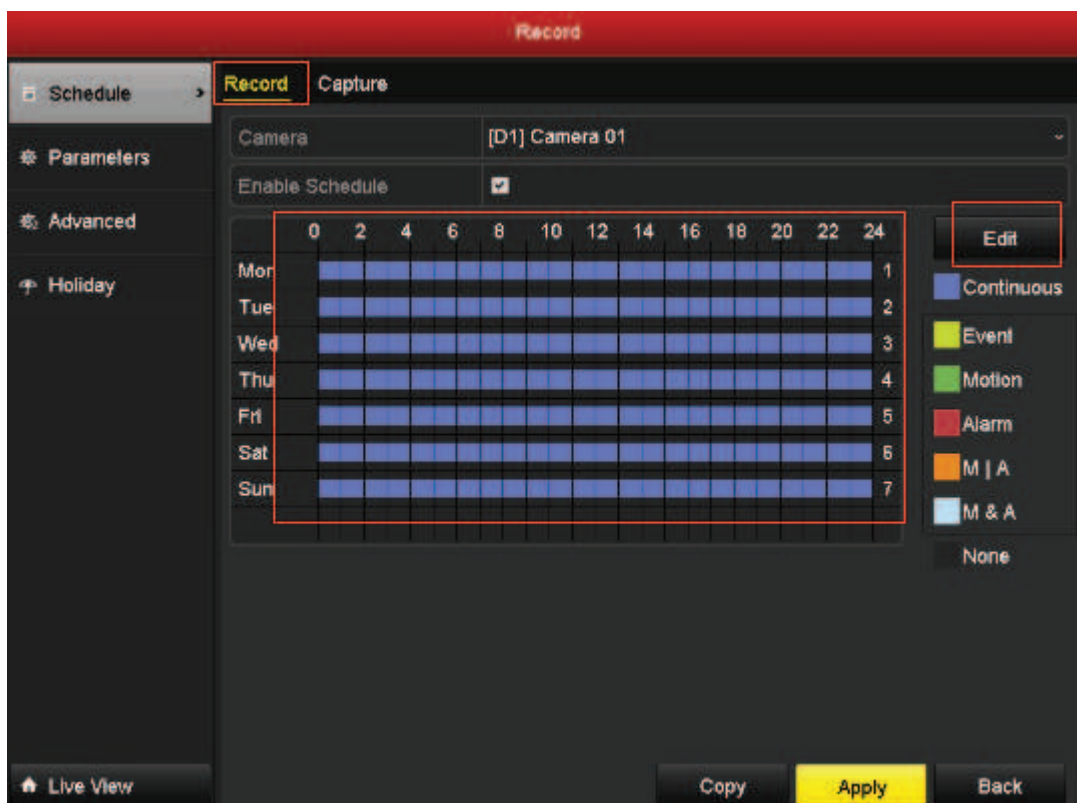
Record

Schedule

Parameters

Advanced

Holiday

Record

Capture

Camera

[D1] Camera 01

Enable Schedule

| | 0 | 2 | 4 | 6 | 8 | 10 | 12 | 14 | 16 | 18 | 20 | 22 | 24 |
|---|---|---|---|---|---|---|---|---|---|---|---|---|---|
| Mon | | | | | | | | | | | | | 1 |
| Tue | | | | | | | | | | | | | 2 |
| Wed | | | | | | | | | | | | | 3 |
| Thu | | | | | | | | | | | | | 4 |
| Fri | | | | | | | | | | | | | 5 |
| Sat | | | | | | | | | | | | | 6 |
| Sun | | | | | | | | | | | | | 7 |

Edit

Continuous

Event

Motion

Alarm

M | A

M & A

None

Live View

Copy

Apply

Back